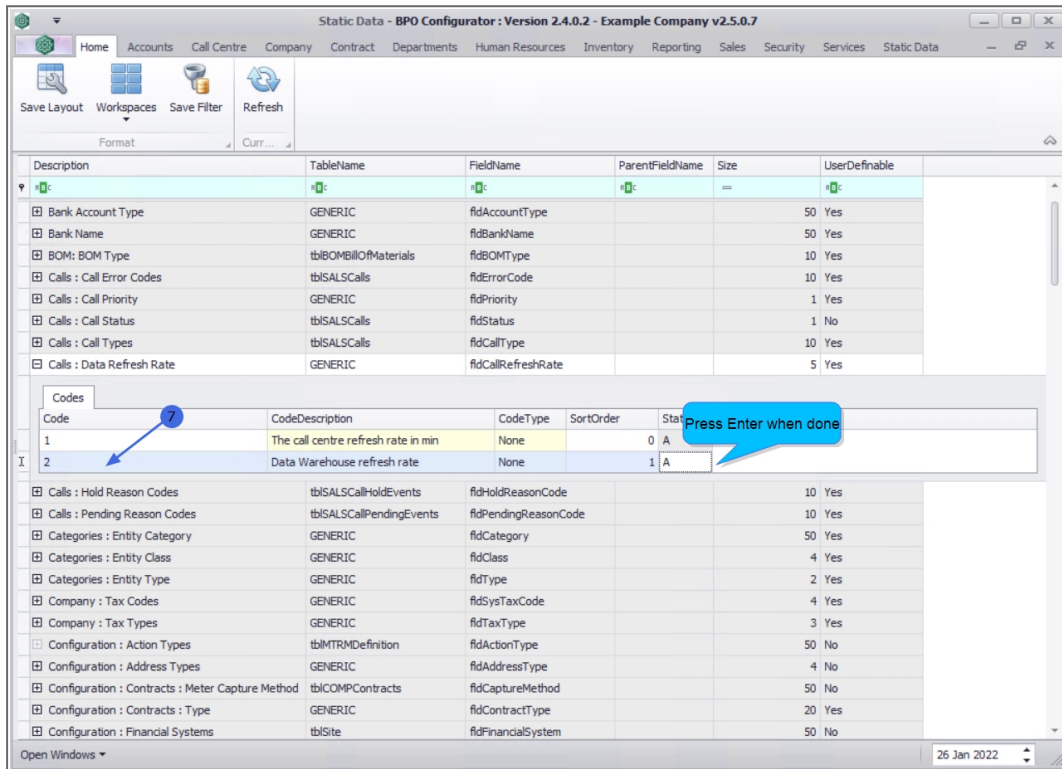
Static Data - BPO Configurator : Version 2.4.0.2 - Example Company v2.5.0.7

Home Accounts Call Centre Company Contract Departments Human Resources Inventory Reporting Sales Security Services Static Data

Save Layout Workspaces Save Filter Refresh
Format Curr...

| Description | TableName | FieldName | ParentFieldName | Size | UserDefinable |
|---|---|---|---|---|---|
| Bank Account Type | GENERIC | fldAccountType | | 50 | Yes |
| Bank Name | GENERIC | fldBankName | | 50 | Yes |
| BOM: BOM Type | tblBOMBillOfMaterials | fldBOMType | | 10 | Yes |
| Calls : Call Error Codes | tblSALSCalls | fldErrorCode | | 10 | Yes |
| Calls : Call Priority | GENERIC | fldPriority | | 1 | Yes |
| Calls : Call Status | tblSALSCalls | fldStatus | | 1 | No |
| Calls : Call Types | tblSALSCalls | fldCallType | | 10 | Yes |
| Calls : Data Refresh Rate | GENERIC | fldCallRefreshRate | | 5 | Yes |

Codes

| Code | CodeDescription | CodeType | SortOrder | Stat |
|---|---|---|---|---|
| 1 | The call centre refresh rate in min | None | 0 | A |
| 2 | Data Warehouse refresh rate | None | 1 | A |

7

Press Enter when done

| Description | TableName | FieldName | ParentFieldName | Size | UserDefinable |
|---|---|---|---|---|---|
| Calls : Hold Reason Codes | tblSALSCallHoldEvents | fldHoldReasonCode | | 10 | Yes |
| Calls : Pending Reason Codes | tblSALSCallPendingEvents | fldPendingReasonCode | | 10 | Yes |
| Categories : Entity Category | GENERIC | fldCategory | | 50 | Yes |
| Categories : Entity Class | GENERIC | fldClass | | 4 | Yes |
| Categories : Entity Type | GENERIC | fldType | | 2 | Yes |
| Company : Tax Codes | GENERIC | fldSysTaxCode | | 4 | Yes |
| Company : Tax Types | GENERIC | fldTaxType | | 3 | Yes |
| Configuration : Action Types | tblMTRMDefinition | fldActionType | | 50 | No |
| Configuration : Address Types | GENERIC | fldAddressType | | 4 | No |
| Configuration : Contracts : Meter Capture Method | tblCOMPContracts | fldCaptureMethod | | 50 | No |
| Configuration : Contracts : Type | GENERIC | fldContractType | | 20 | Yes |
| Configuration : Financial Systems | tblSite | fldFinancialSystem | | 50 | No |

Open Windows ▾
26 Jan 2022